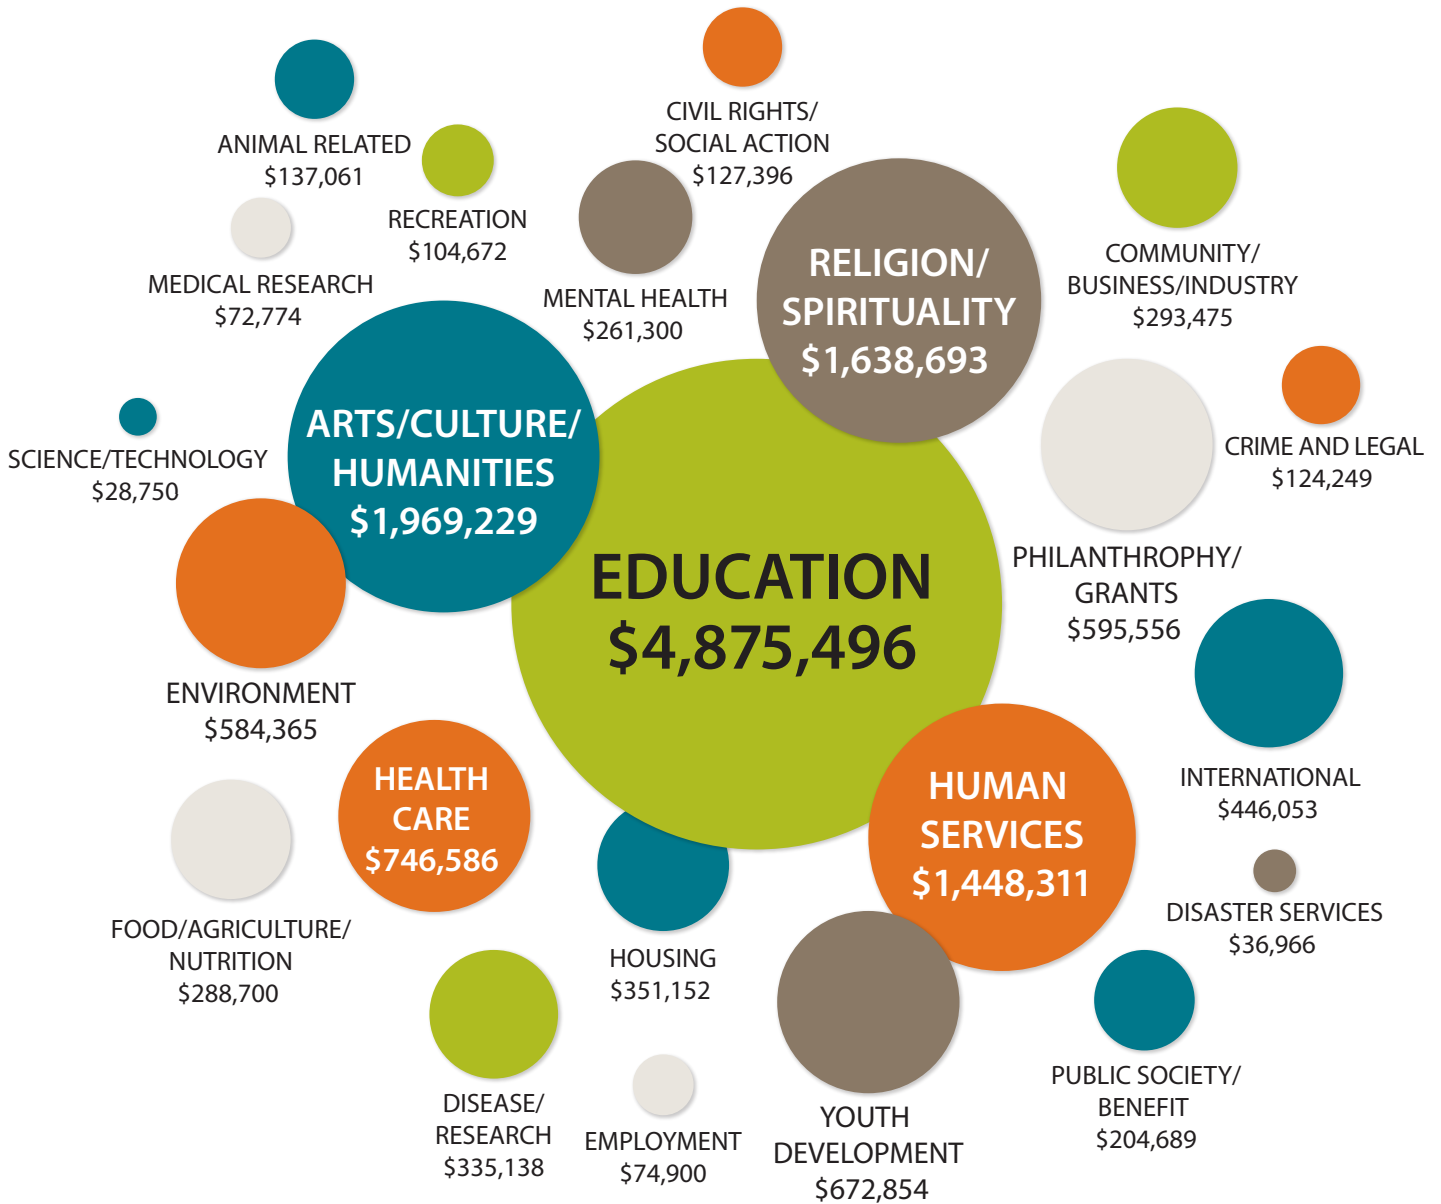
CIVIL RIGHTS/ SOCIAL ACTION
$127,396

ANIMAL RELATED
$137,061

RECREATION
$104,672

MEDICAL RESEARCH
$72,774

MENTAL HEALTH
$261,300

RELIGION/ SPIRITUALITY
$1,638,693

COMMUNITY/ BUSINESS/INDUSTRY
$293,475

CRIME AND LEGAL
$124,249

SCIENCE/TECHNOLOGY
$28,750

ARTS/CULTURE/ HUMANITIES
$1,969,229

EDUCATION
$4,875,496

PHILANTHROPHY/ GRANTS
$595,556

ENVIRONMENT
$584,365

HEALTH CARE
$746,586

HUMAN SERVICES
$1,448,311

INTERNATIONAL
$446,053

DISASTER SERVICES
$36,966

FOOD/AGRICULTURE/ NUTRITION
$288,700

HOUSING
$351,152

DISEASE/ RESEARCH
$335,138

EMPLOYMENT
$74,900

YOUTH DEVELOPMENT
$672,854

PUBLIC SOCIETY/ BENEFIT
$204,689